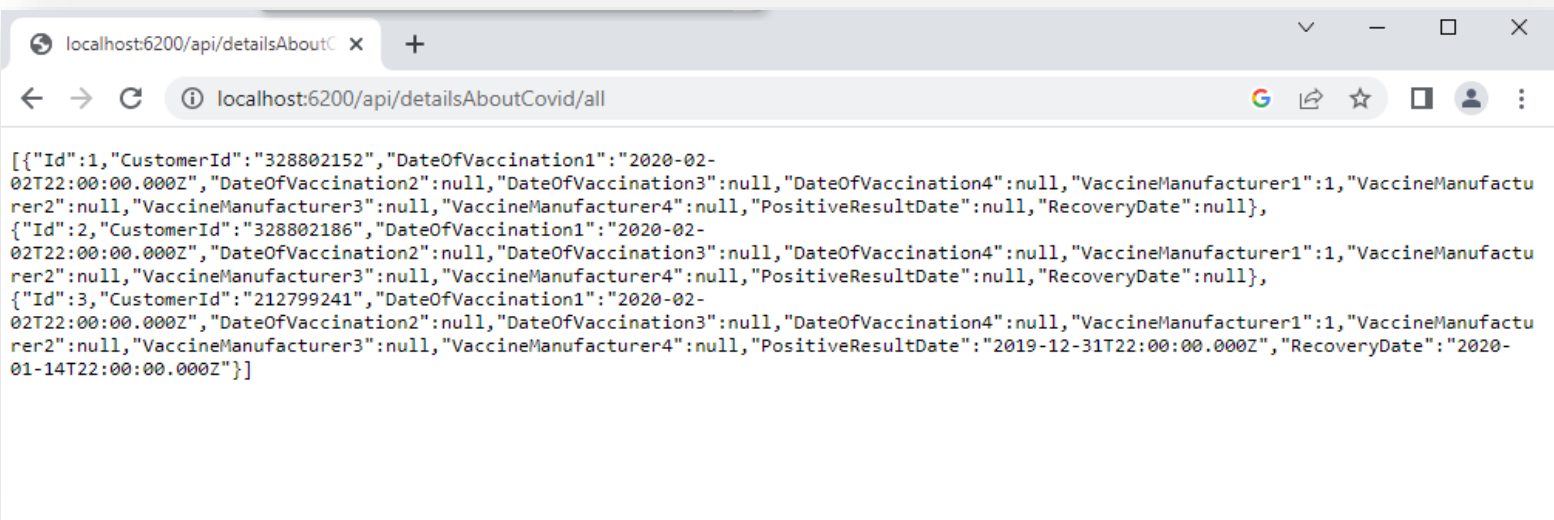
localhost:6200/api/detailsAboutC ×
+

localhost:6200/api/detailsAboutCovid/all

[{"Id":1,"CustomerId":"328802152","DateOfVaccination1":"2020-02-02T22:00:00.000Z","DateOfVaccination2":null,"DateOfVaccination3":null,"DateOfVaccination4":null,"VaccineManufacturer1":1,"VaccineManufacturer2":null,"VaccineManufacturer3":null,"VaccineManufacturer4":null,"PositiveResultDate":null,"RecoveryDate":null},
{"Id":2,"CustomerId":"328802186","DateOfVaccination1":"2020-02-02T22:00:00.000Z","DateOfVaccination2":null,"DateOfVaccination3":null,"DateOfVaccination4":null,"VaccineManufacturer1":1,"VaccineManufacturer2":null,"VaccineManufacturer3":null,"VaccineManufacturer4":null,"PositiveResultDate":null,"RecoveryDate":null},
{"Id":3,"CustomerId":"212799241","DateOfVaccination1":"2020-02-02T22:00:00.000Z","DateOfVaccination2":null,"DateOfVaccination3":null,"DateOfVaccination4":null,"VaccineManufacturer1":1,"VaccineManufacturer2":null,"VaccineManufacturer3":null,"VaccineManufacturer4":null,"PositiveResultDate":"2019-12-31T22:00:00.000Z","RecoveryDate":"2020-01-14T22:00:00.000Z"}]